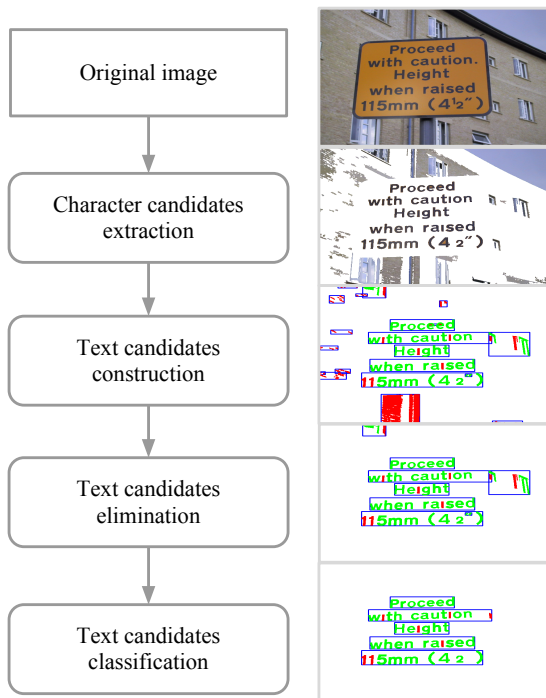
Original image

Character candidates extraction

Text candidates construction

Text candidates elimination

Text candidates classification

Proceed with caution. Height when raised 115mm (4½")

Proceed with caution Height when raised 115mm (4 2")

Proceed with caution Height when raised 115mm (4 2")

Proceed with caution Height when raised 115mm (4 2")

Proceed with caution Height when raised 115mm (4 2